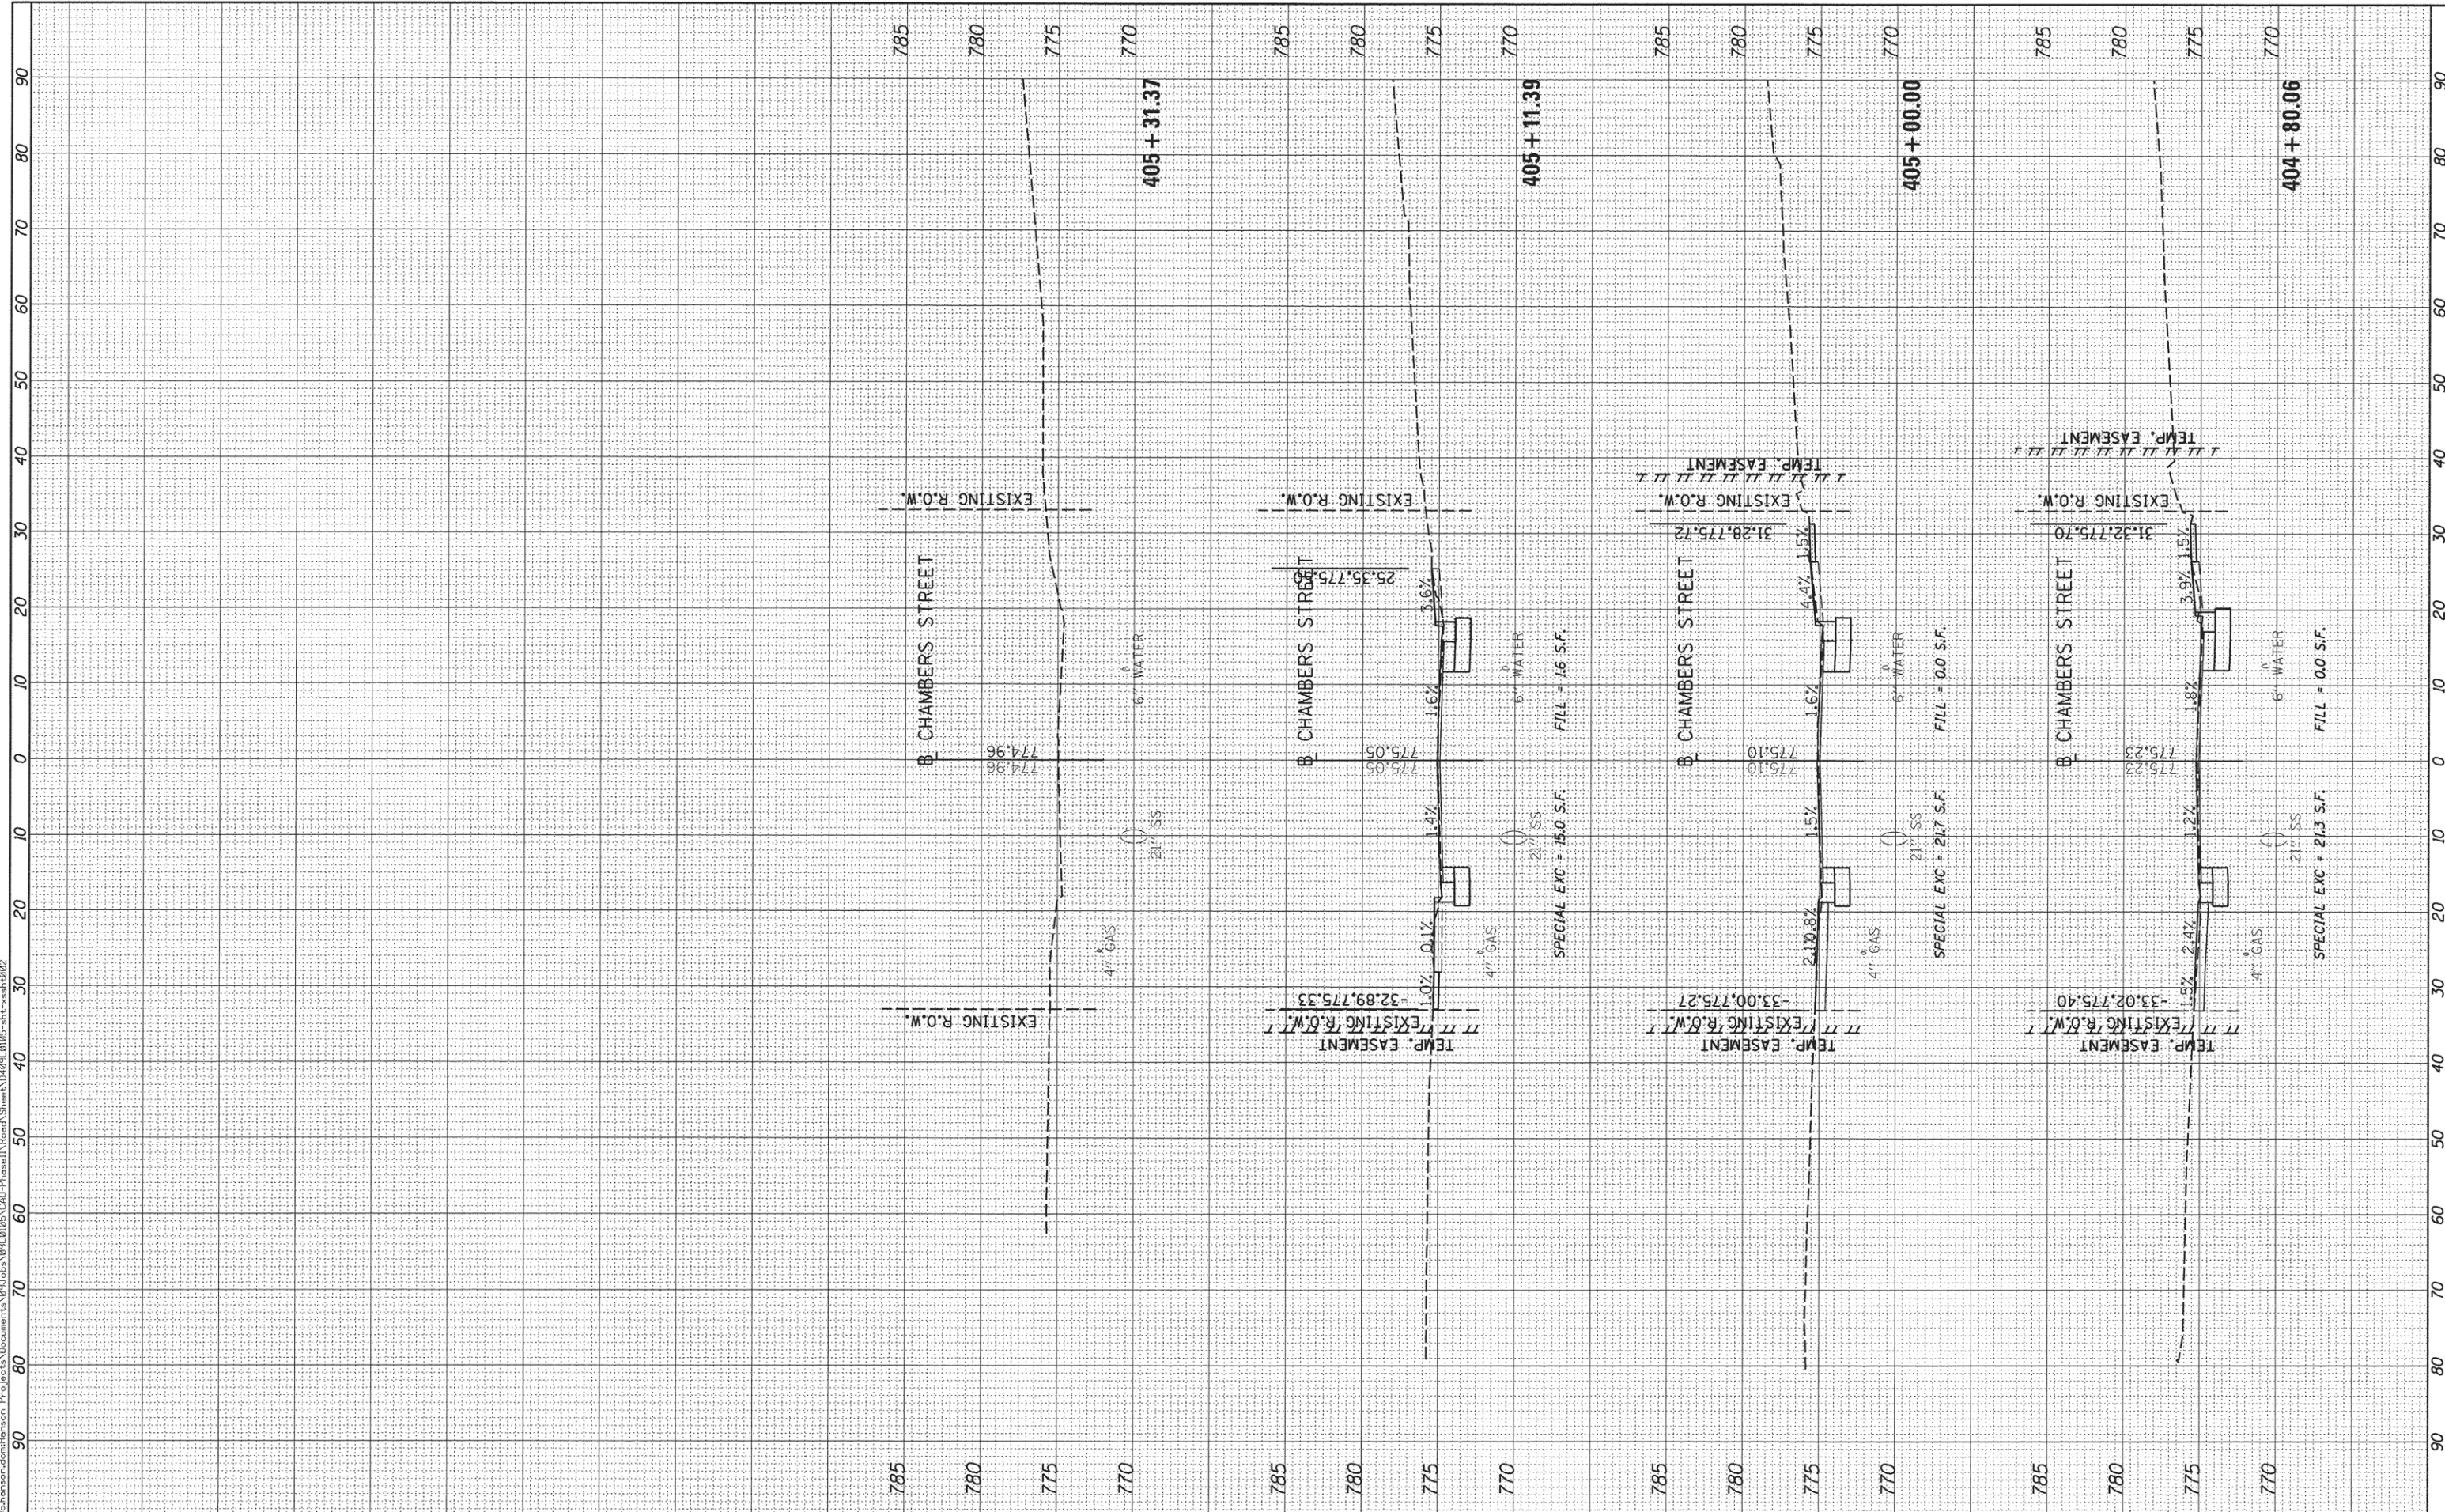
785 780 775 770
785 780 775 770
785 780 775 770
785 780 775 770

90 80 70 60 50 40 30 20 10 0 10 20 30 40 50 60 70 80 90

405+31.37
EXISTING R.O.W.
B CHAMBERS STREET
774.96
774.96
6" WATER
21" SS
4" GAS
EXISTING R.O.W.

405+11.39
EXISTING R.O.W.
25.35,775.60
B CHAMBERS STREET
3.6%
1.6%
775.05
775.05
1.4%
0.1%
1.0%
-32.89,775.33
EXISTING R.O.W.
TEMP. EASEMENT
6" WATER
21" SS
4" GAS
FILL = 1.6 S.F.
SPECIAL EXC = 15.0 S.F.

405+00.00
TEMP. EASEMENT
EXISTING R.O.W.
31.28,775.72
B CHAMBERS STREET
1.5%
4.4%
1.6%
775.10
775.10
1.5%
2.1%
0.8%
-33.00,775.27
EXISTING R.O.W.
TEMP. EASEMENT
6" WATER
21" SS
4" GAS
FILL = 0.0 S.F.
SPECIAL EXC = 21.7 S.F.

404+80.06
TEMP. EASEMENT
EXISTING R.O.W.
31.32,775.70
B CHAMBERS STREET
1.5%
3.9%
1.8%
775.23
775.23
1.2%
2.4%
1.5%
-33.02,775.40
EXISTING R.O.W.
TEMP. EASEMENT
6" WATER
21" SS
4" GAS
FILL = 0.0 S.F.
SPECIAL EXC = 21.3 S.F.

785 780 775 770
785 780 775 770
785 780 775 770
785 780 775 770

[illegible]